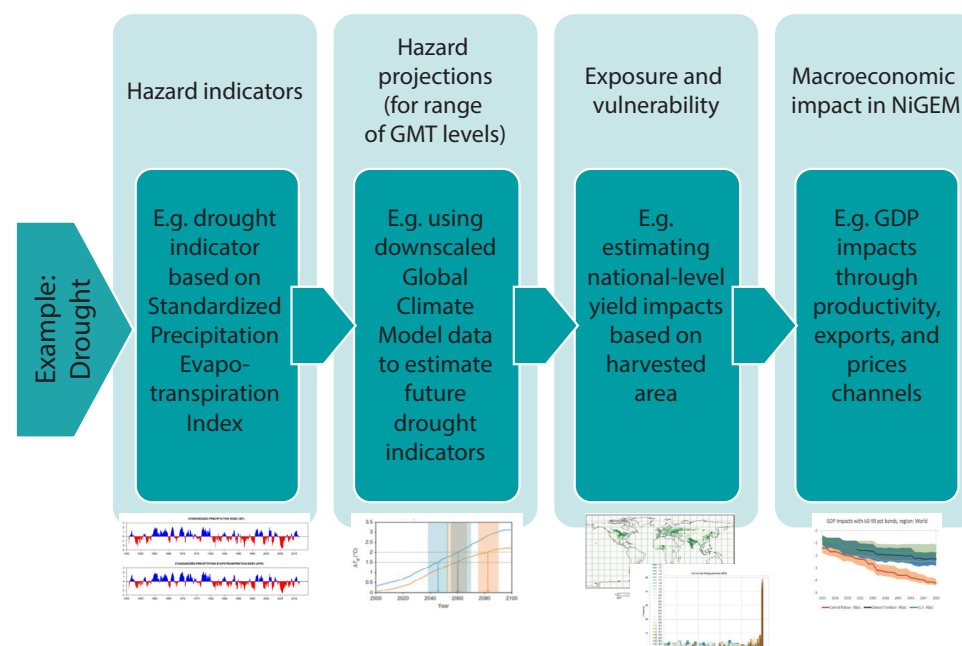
Example: Drought

Hazard indicators

E.g. drought indicator based on Standardized Precipitation Evapotranspiration Index

Hazard projections (for range of GMT levels)

E.g. using downscaled Global Climate Model data to estimate future drought indicators

Exposure and vulnerability

E.g. estimating national-level yield impacts based on harvested area

Macroeconomic impact in NiGEM

E.g. GDP impacts through productivity, exports, and prices channels

STANDARDIZED PRECIPITATION INDEX (SPI)

STANDARDIZED PRECIPITATION EVAPOTRANSPIRATION INDEX (SPEI)

$\Delta T_g$ (°C)

3
2.5
2
1.5
1
0.5
0

2000 2020 2040 2060 2080 2100

Year

GDP impacts with 60-99 pct bands, region: World